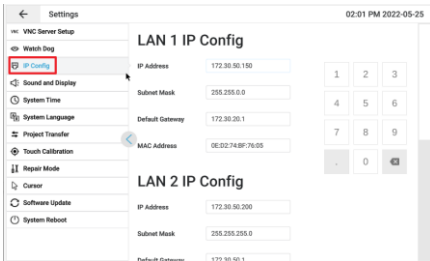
Settings

02:01 PM 2022-05-25

VNC Server Setup
Watch Dog
IP Config
Sound and Display
System Time
System Language
Project Transfer
Touch Calibration
Repair Mode
Cursor
Software Update
System Reboot

LAN 1 IP Config

IP Address 172.30.50.150

Subnet Mask 255.255.0.0

Default Gateway 172.30.20.1

MAC Address 0E:D2:74:BF:76:05

LAN 2 IP Config

IP Address 172.30.50.200

Subnet Mask 255.255.255.0

Default Gateway 172.30.50.1

| 1 | 2 | 3 |
|---|---|---|
| 4 | 5 | 6 |
| 7 | 8 | 9 |
| . | 0 | |